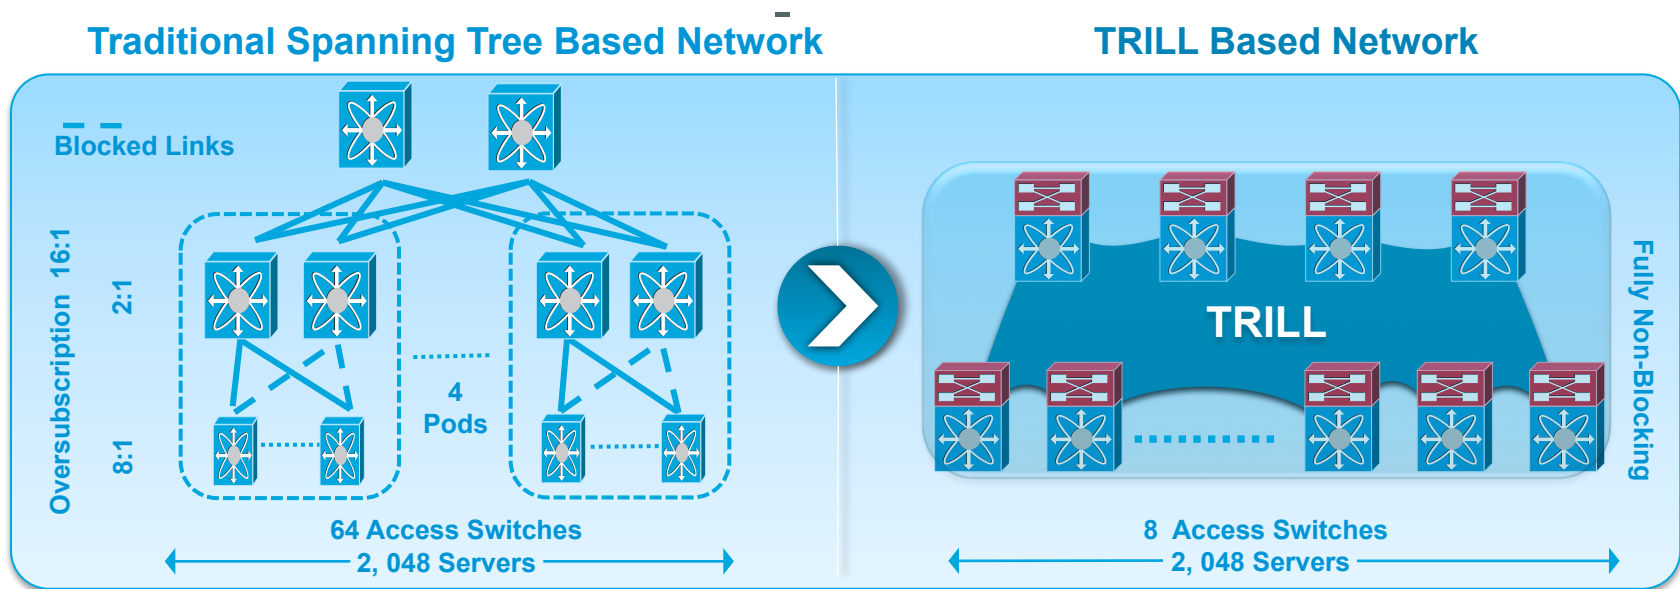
Traditional Spanning Tree Based Network

TRILL Based Network

Blocked Links

Oversubscription 16:1

2:1

8:1

4 Pods

64 Access Switches

2, 048 Servers

TRILL

Fully Non-Blocking

8 Access Switches

2, 048 Servers